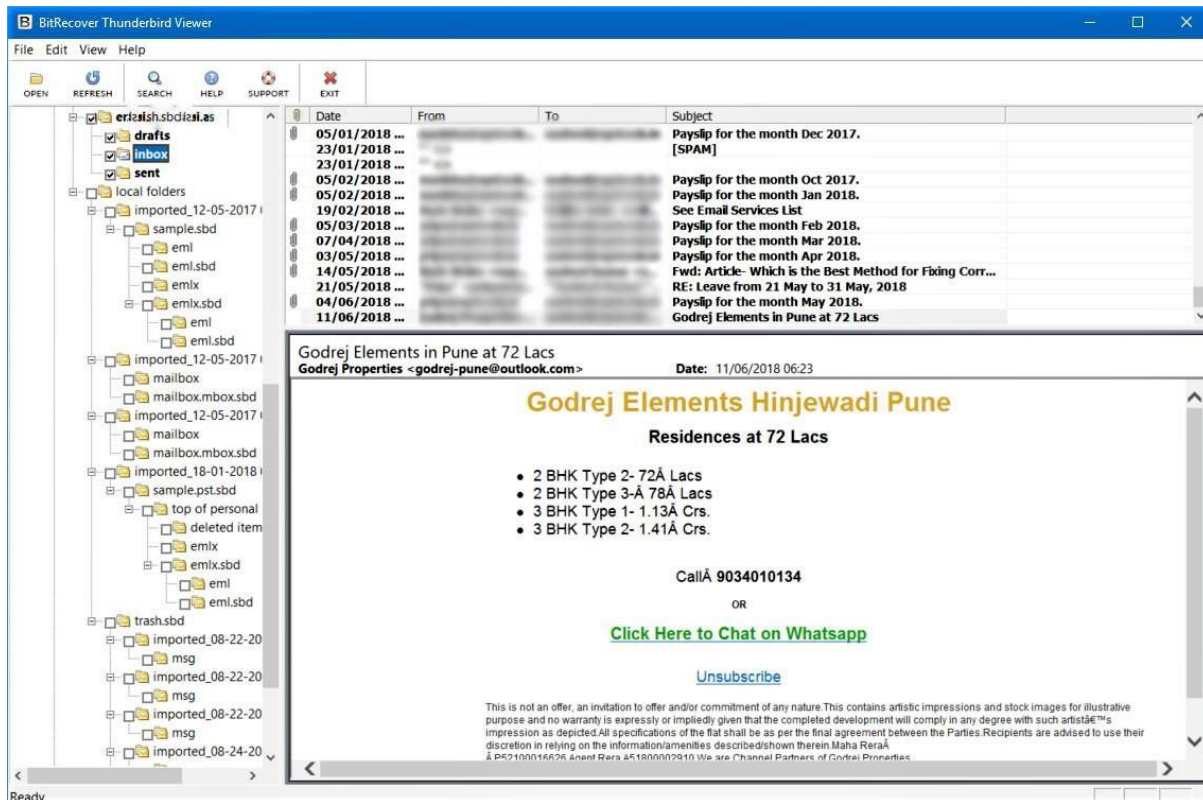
BitRecover Thunderbird Viewer

File Edit View Help

OPEN REFRESH SEARCH HELP SUPPORT EXIT

er.laish.sbd\ai.as
drafts
inbox
sent
local folders
imported_12-05-2017
sample.sbd
eml
eml.sbd
emlx
emlx.sbd
eml
eml.sbd
imported_12-05-2017
mailbox
mailbox.mbox.sbd
imported_12-05-2017
mailbox
mailbox.mbox.sbd
imported_18-01-2018
sample.pst.sbd
top of personal
deleted item
emlx
emlx.sbd
eml
eml.sbd
trash.sbd
imported_08-22-20
msg
imported_08-22-20
msg
imported_08-22-20
msg
imported_08-24-20

| Date | From | To | Subject |
|---|---|---|---|
| 05/01/2018 ... | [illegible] | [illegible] | Payslip for the month Dec 2017. |
| 23/01/2018 ... | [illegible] | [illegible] | [SPAM] |
| 23/01/2018 ... | | | |
| 05/02/2018 ... | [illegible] | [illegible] | Payslip for the month Oct 2017. |
| 05/02/2018 ... | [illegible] | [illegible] | Payslip for the month Jan 2018. |
| 19/02/2018 ... | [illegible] | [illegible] | See Email Services List |
| 05/03/2018 ... | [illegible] | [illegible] | Payslip for the month Feb 2018. |
| 07/04/2018 ... | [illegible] | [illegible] | Payslip for the month Mar 2018. |
| 03/05/2018 ... | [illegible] | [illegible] | Payslip for the month Apr 2018. |
| 14/05/2018 ... | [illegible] | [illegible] | Fwd: Article- Which is the Best Method for Fixing Corr... |
| 21/05/2018 ... | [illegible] | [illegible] | RE: Leave from 21 May to 31 May, 2018 |
| 04/06/2018 ... | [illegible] | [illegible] | Payslip for the month May 2018. |
| 11/06/2018 ... | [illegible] | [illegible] | Godrej Elements in Pune at 72 Lacs |

Godrej Elements in Pune at 72 Lacs
Godrej Properties <godrej-pune@outlook.com>
Date: 11/06/2018 06:23

Godrej Elements Hinjewadi Pune

Residences at 72 Lacs

• 2 BHK Type 2- 72Â Lacs
• 2 BHK Type 3-Â 78Â Lacs
• 3 BHK Type 1- 1.13Â Crs.
• 3 BHK Type 2- 1.41Â Crs.

CallÂ 9034010134

OR

Click Here to Chat on Whatsapp

Unsubscribe

This is not an offer, an invitation to offer and/or commitment of any nature.This contains artistic impressions and stock images for illustrative purpose and no warranty is expressly or impliedly given that the completed development will comply in any degree with such artistâ€™s impression as depicted.All specifications of the flat shall be as per the final agreement between the Parties.Recipients are advised to use their discretion in relying on the information/amenities described/shown therein.Maha ReraÂ
Â P52100016626 Agent Rera A51800002910 We are Channel Partners of Godrej Properties

Ready